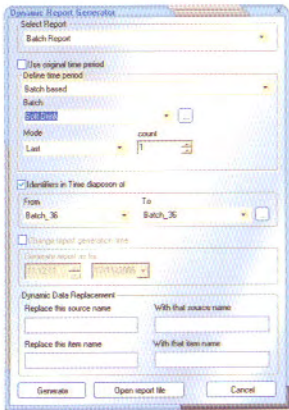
Dynamic Report Generator

Select Report
Batch Report

Use original time period
Define time period
Batch based
Batch
Soft Drink
Mode
Last
count
1

Identifiers in Time diaposon of
From
Batch_36
To
Batch_36

Change report generation time
Generate report on the
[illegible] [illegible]

Dynamic Data Replacement
Replace this source name
With that source name
Replace this item name
With that item name

Generate
Open report file
Cancel